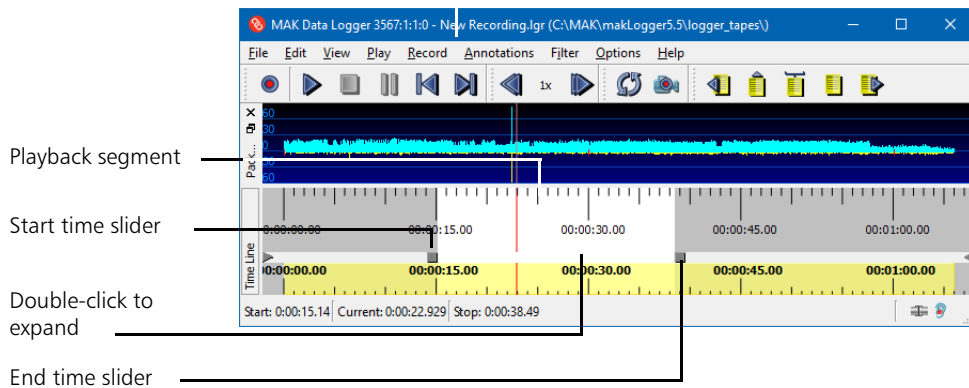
MAK Data Logger 3567:1:1:0 - New Recording.lgr (C:\MAK\makLogger5.5\logger_tapes\)

File Edit View Play Record Annotations Filter Options Help

1x

50
50
0
50
50

Pat c...

Playback segment

Start time slider

Double-click to expand

End time slider

Time Line

0:00:00.00 00:00:15.00 00:00:30.00 00:00:45.00 00:01:00.00

00:00:00.00 00:00:15.00 00:00:30.00 00:00:45.00 00:01:00.00

Start: 0:00:15.14 Current: 0:00:22.929 Stop: 0:00:38.49